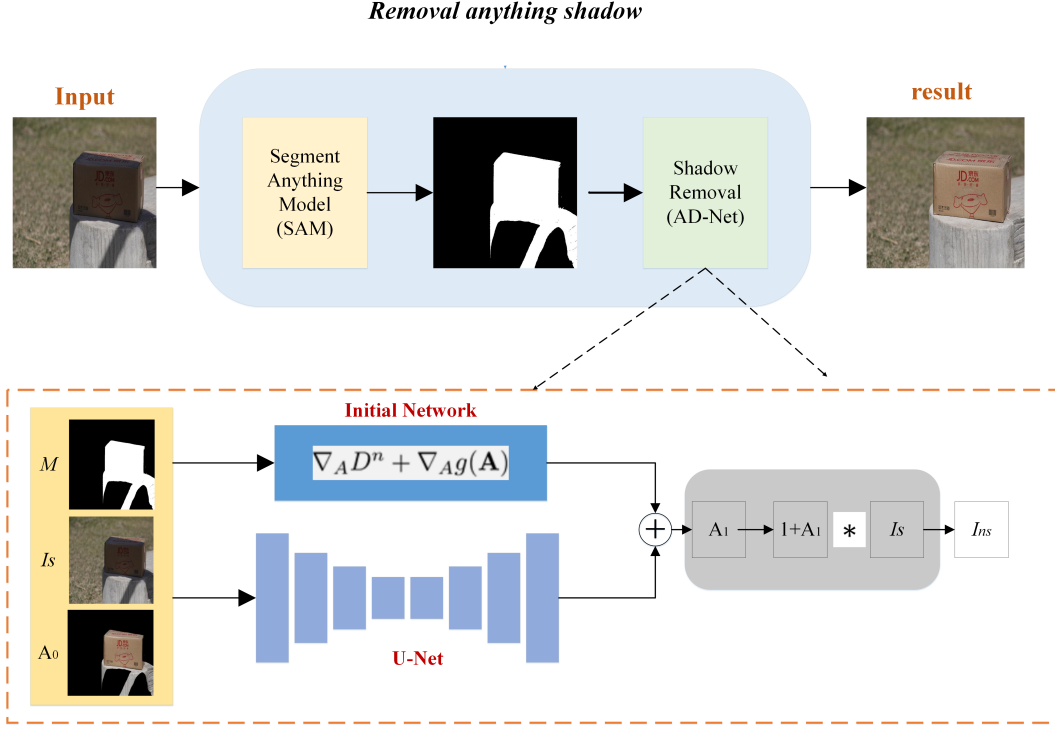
Removal anything shadow

Input

Segment Anything Model (SAM)

Shadow Removal (AD-Net)

result

Initial Network

$\nabla_A D^n + \nabla_A g(\mathbf{A})$

M

Is

$A_0$

U-Net

$A_1$

$1+A_1$

*

Is

$I_{ns}$